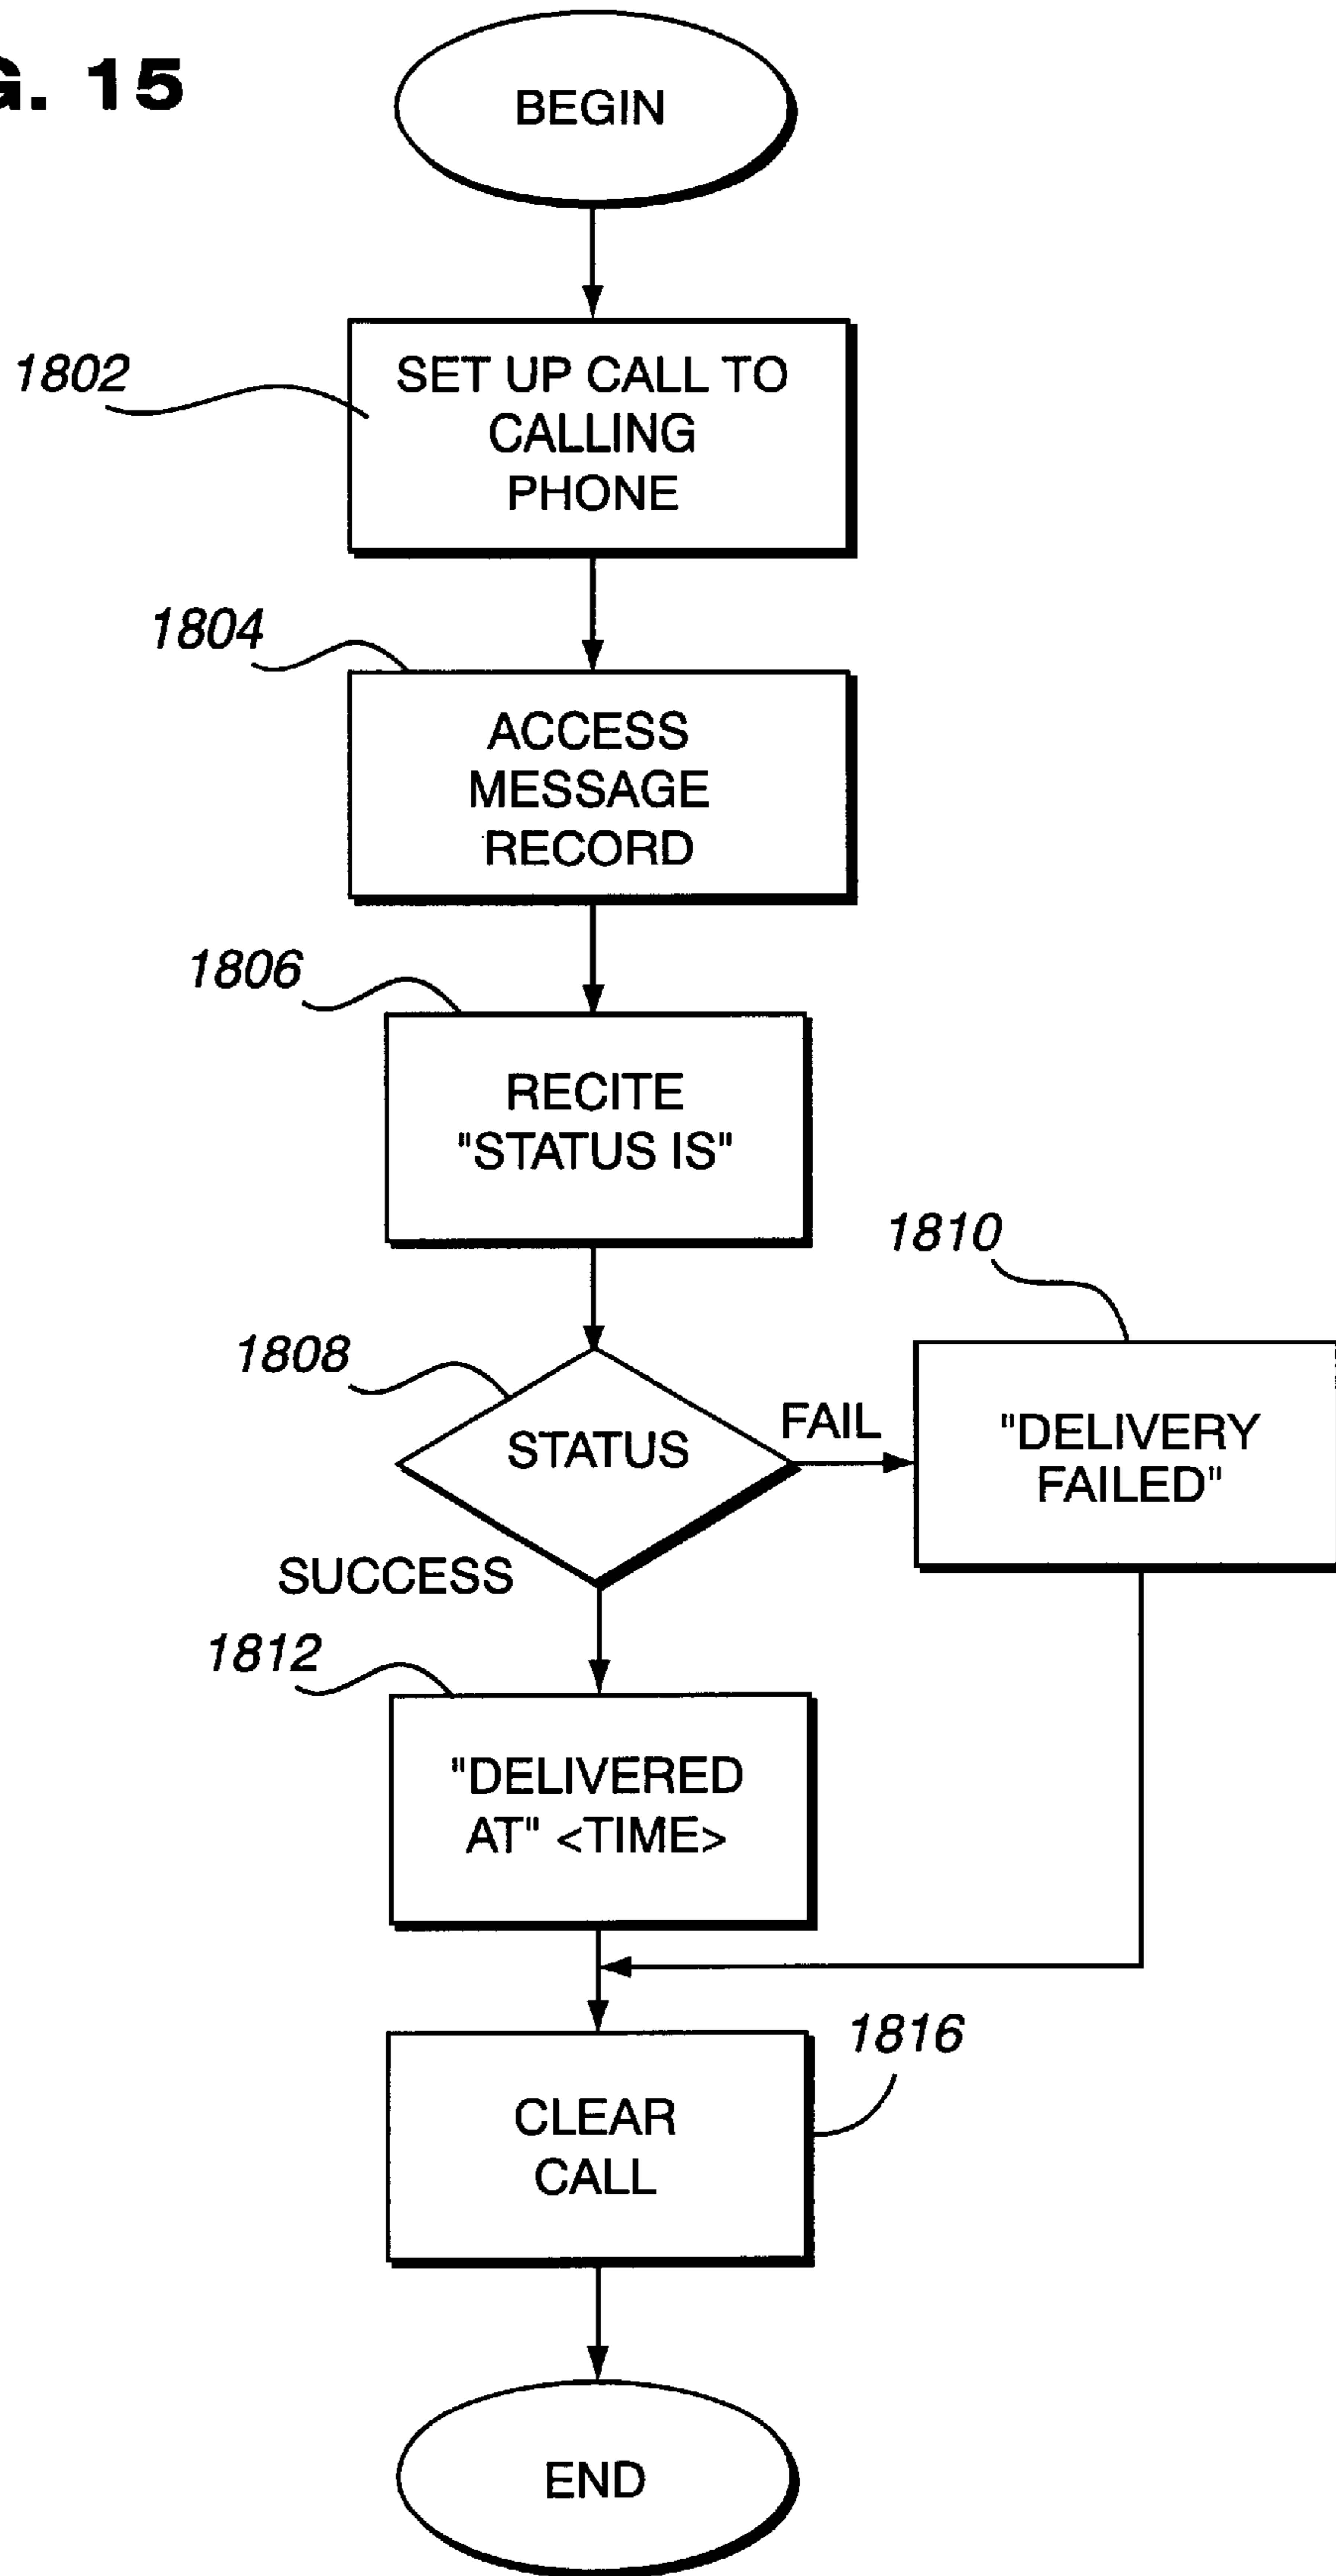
G. 15

BEGIN

1802

SET UP CALL TO CALLING PHONE

1804

ACCESS MESSAGE RECORD

1806

RECITE "STATUS IS"

1810

1808

STATUS

FAIL

"DELIVERY FAILED"

SUCCESS

1812

"DELIVERED AT" <TIME>

1816

CLEAR CALL

END